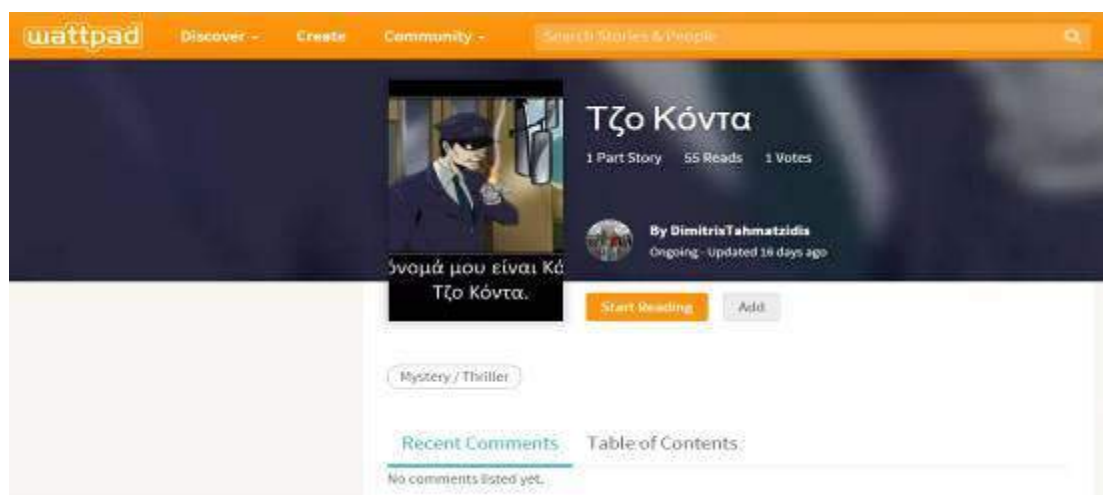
wattpad Discover Create Community Search Stories & People

Τζο Κόντα

1 Part Story 55 Reads 1 Votes

By DimitrisTahmatzidis
Ongoing - Updated 16 days ago

όνομά μου είναι Κό Τζο Κόντα.

Start Reading Add

Mystery / Thriller

Recent Comments Table of Contents

No comments listed yet.